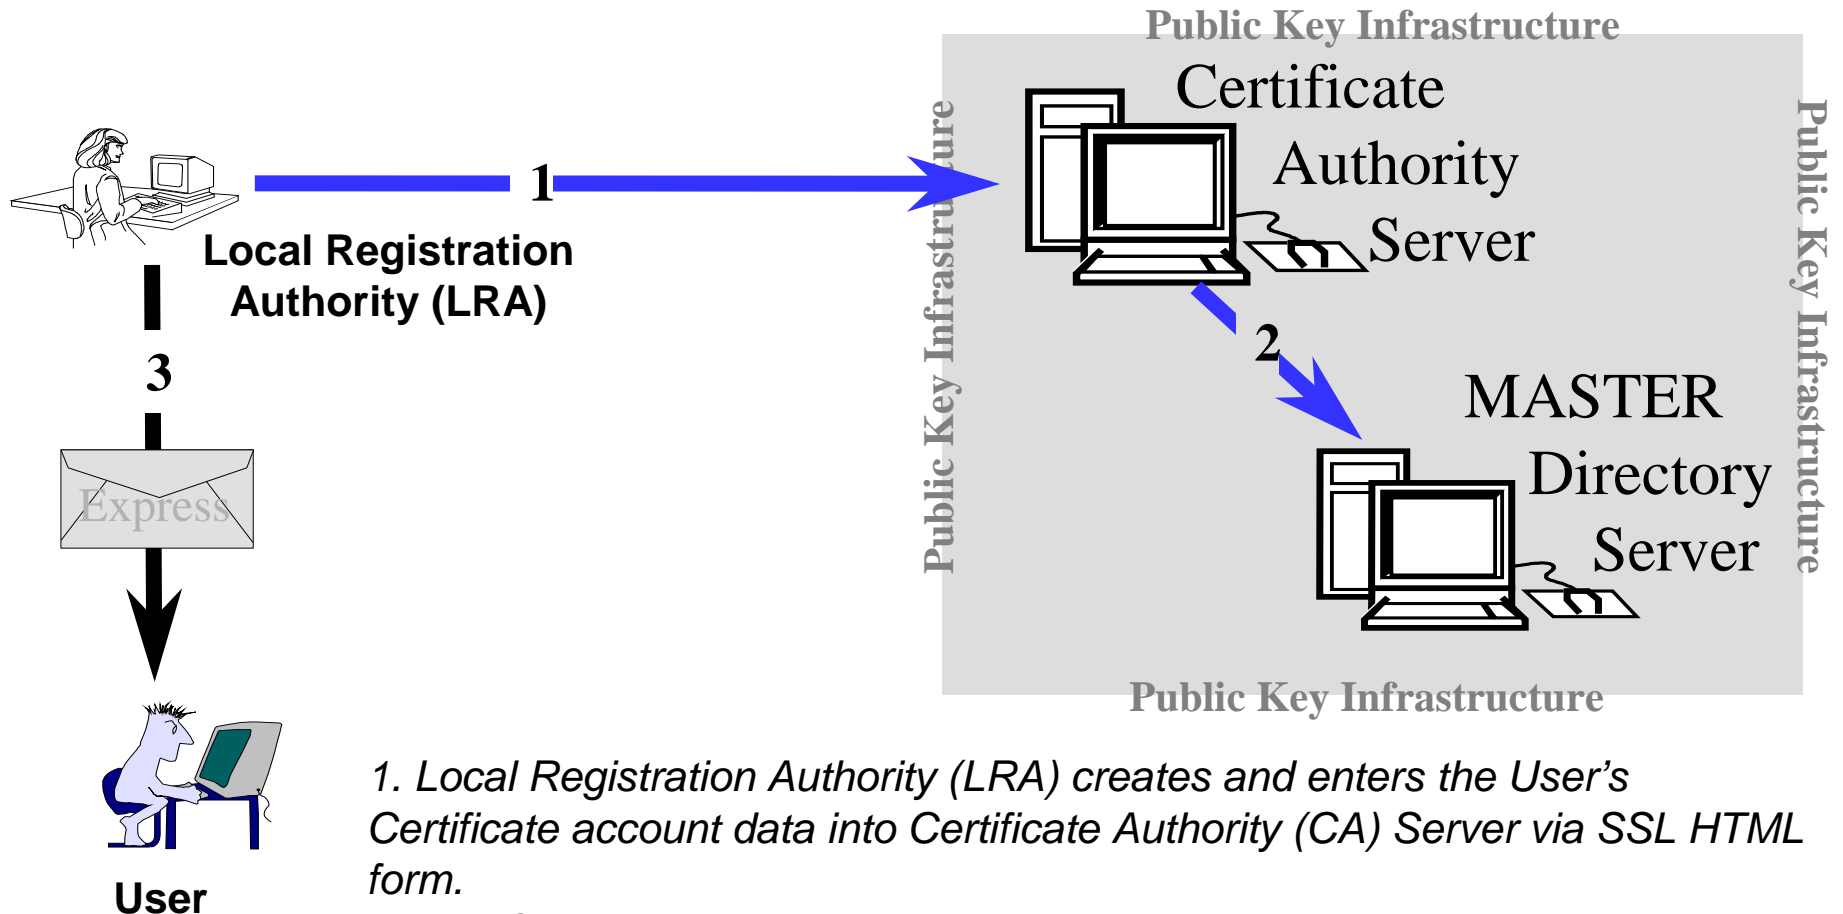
Public Key Infrastructure

Public Key Infrastructure

Public Key Infrastructure

Public Key Infrastructure

1

Local Registration Authority (LRA)

Certificate Authority Server

2

MASTER Directory Server

3

Express

User

1. Local Registration Authority (LRA) creates and enters the User’s Certificate account data into Certificate Authority (CA) Server via SSL HTML form.